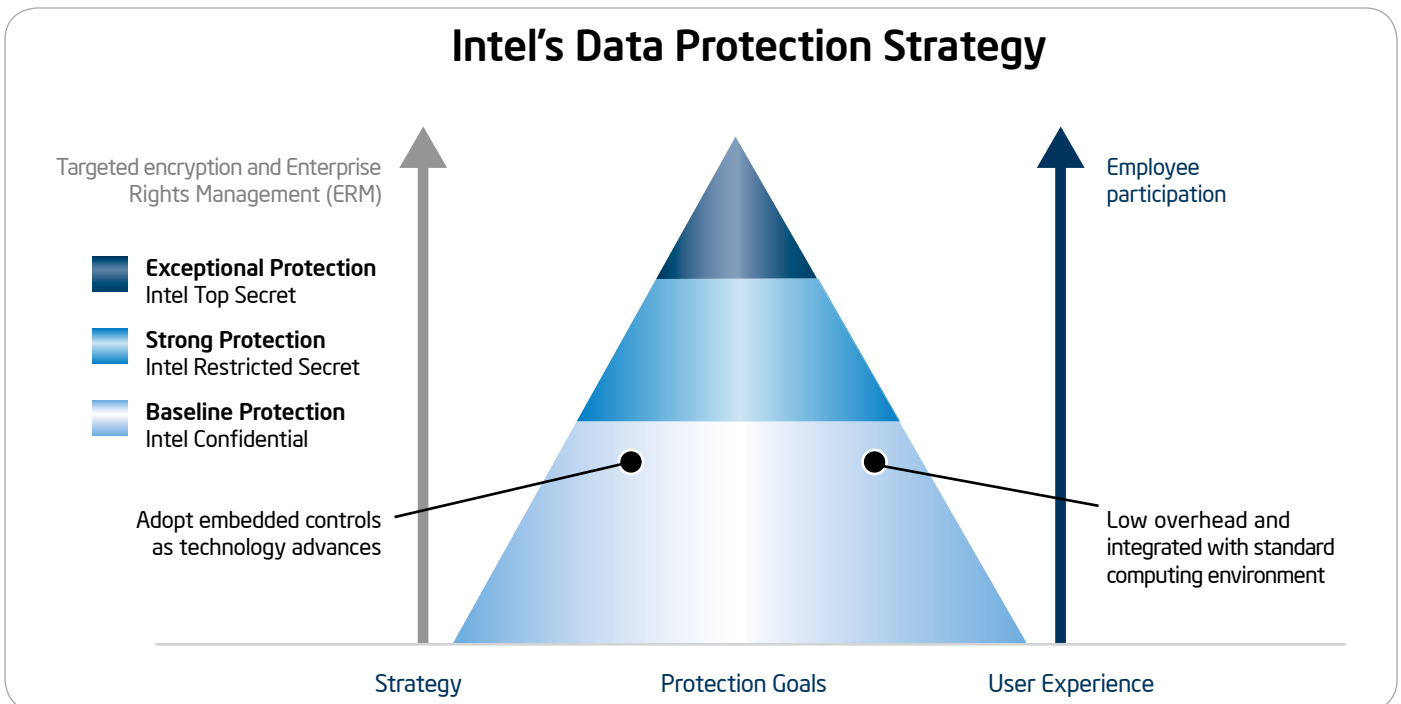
Intel's Data Protection Strategy

Targeted encryption and Enterprise Rights Management (ERM)

Exceptional Protection
Intel Top Secret

Strong Protection
Intel Restricted Secret

Baseline Protection
Intel Confidential

Adopt embedded controls as technology advances

Employee participation

Low overhead and integrated with standard computing environment

Strategy

Protection Goals

User Experience